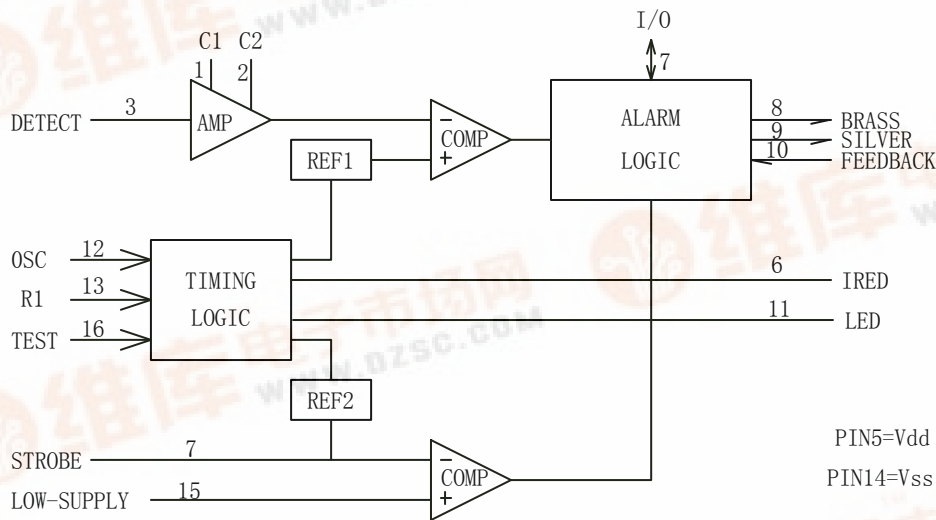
I/O
7
C1 C2
1 2
DETECT 3 AMP
COMP
ALARM
LOGIC
8 BRASS
9 SILVER
10 FEEDBACK
REF1
OSC 12
R1 13
TEST 16
TIMING
LOGIC
6 IRED
11 LED
REF2
STROBE 7
COMP
LOW-SUPPLY 15
PIN5=Vdd
PIN14=Vss
维库电子市场网
WWW.DZSC.COM